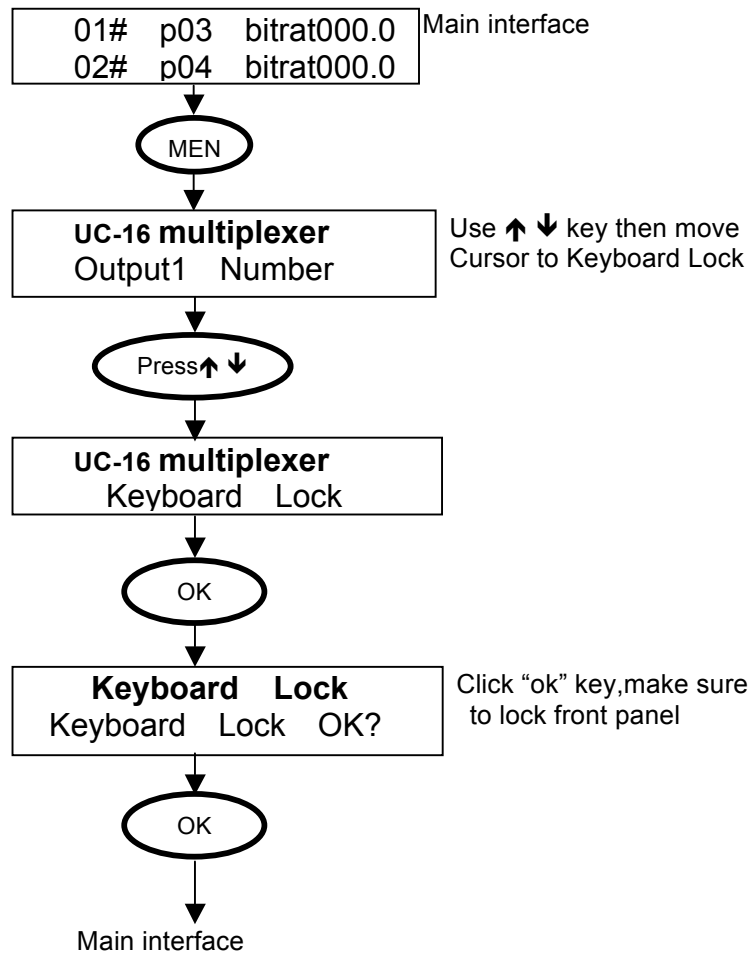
01# p03 bitrat000.0
02# p04 bitrat000.0

Main interface

MEN

UC-16 multiplexer
Output1 Number

Use ↑ ↓ key then move Cursor to Keyboard Lock

Press↑ ↓

UC-16 multiplexer
Keyboard Lock

OK

Keyboard Lock
Keyboard Lock OK?

Click “ok” key,make sure to lock front panel

OK

Main interface